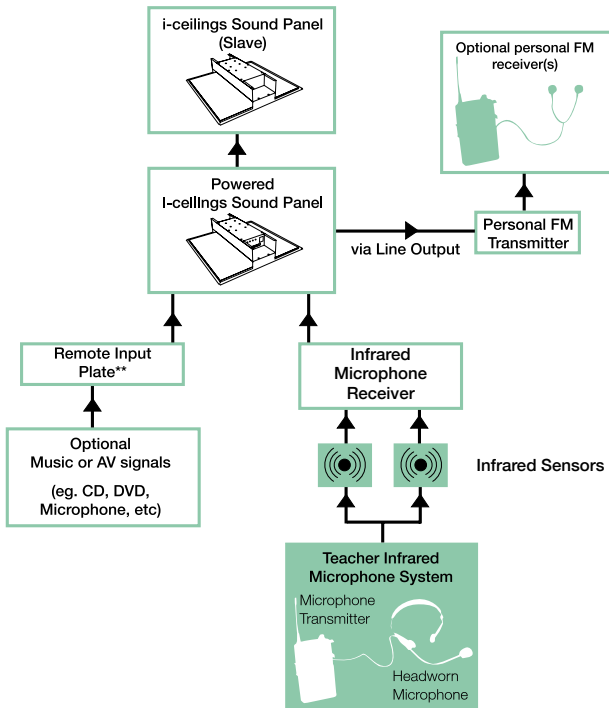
i-ceilings Sound Panel (Slave)

Optional personal FM receiver(s)

Powered I-ceilings Sound Panel

via Line Output

Personal FM Transmitter

Remote Input Plate**

Infrared Microphone Receiver

Optional Music or AV signals

(eg. CD, DVD, Microphone, etc)

Infrared Sensors

Teacher Infrared Microphone System

Microphone Transmitter

Headworn Microphone